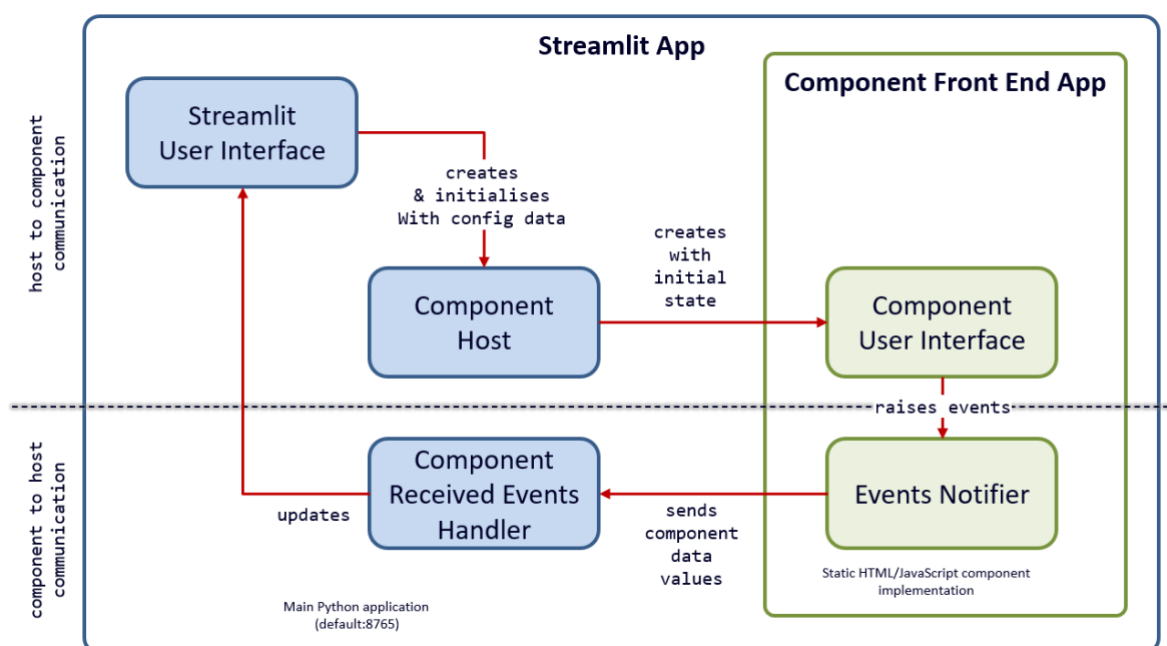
Streamlit App

host to component communication

Streamlit User Interface

creates & initialises With config data

Component Host

creates with initial state

Component Front End App

Component User Interface

raises events

component to host communication

Component Received Events Handler

updates

sends component data values

Events Notifier

Static HTML/JavaScript component implementation

Main Python application (default:8765)